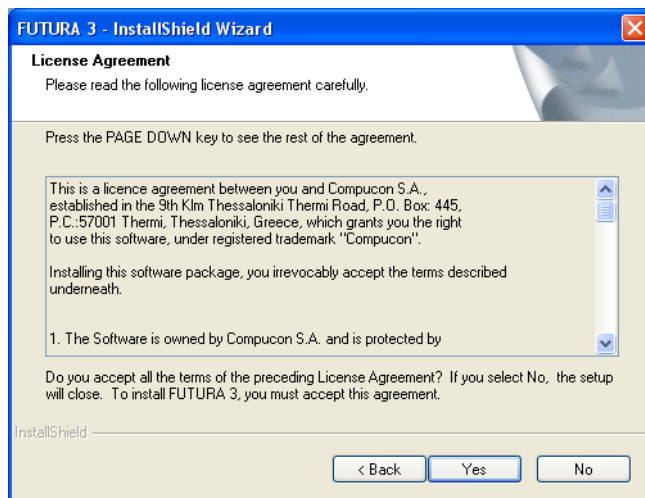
FUTURA 3 - InstallShield Wizard

License Agreement

Please read the following license agreement carefully.

Press the PAGE DOWN key to see the rest of the agreement.

This is a licence agreement between you and Compucon S.A., established in the 9th Klm Thessaloniki Thermi Road, P.O. Box: 445, P.C.:57001 Thermi, Thessaloniki, Greece, which grants you the right to use this software, under registered trademark "Compucon".

Installing this software package, you irrevocably accept the terms described underneath.

1. The Software is owned by Compucon S.A. and is protected by

Do you accept all the terms of the preceding License Agreement? If you select No, the setup will close. To install FUTURA 3, you must accept this agreement.

InstallShield

< Back

Yes

No